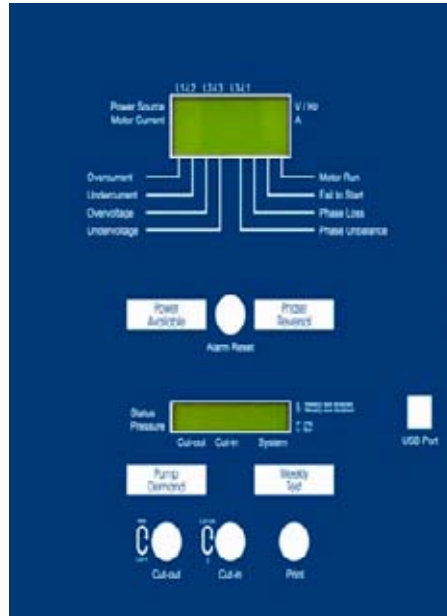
L1-L2 L2-L3 L3-L1

Power Source
Motor Current

V / Hz
A

Overcurrent
Undercurrent
Overvoltage
Undervoltage

Motor Run
Fail to Start
Phase Loss
Phase Unbalance

Power Available

Phase Reversal

Alarm Reset

Status
Pressure

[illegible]
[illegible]

Cut-out Cut-in System

USB Port

Pump Demand

Weekly Test

C

C

Cut-out

Cut-in

Print